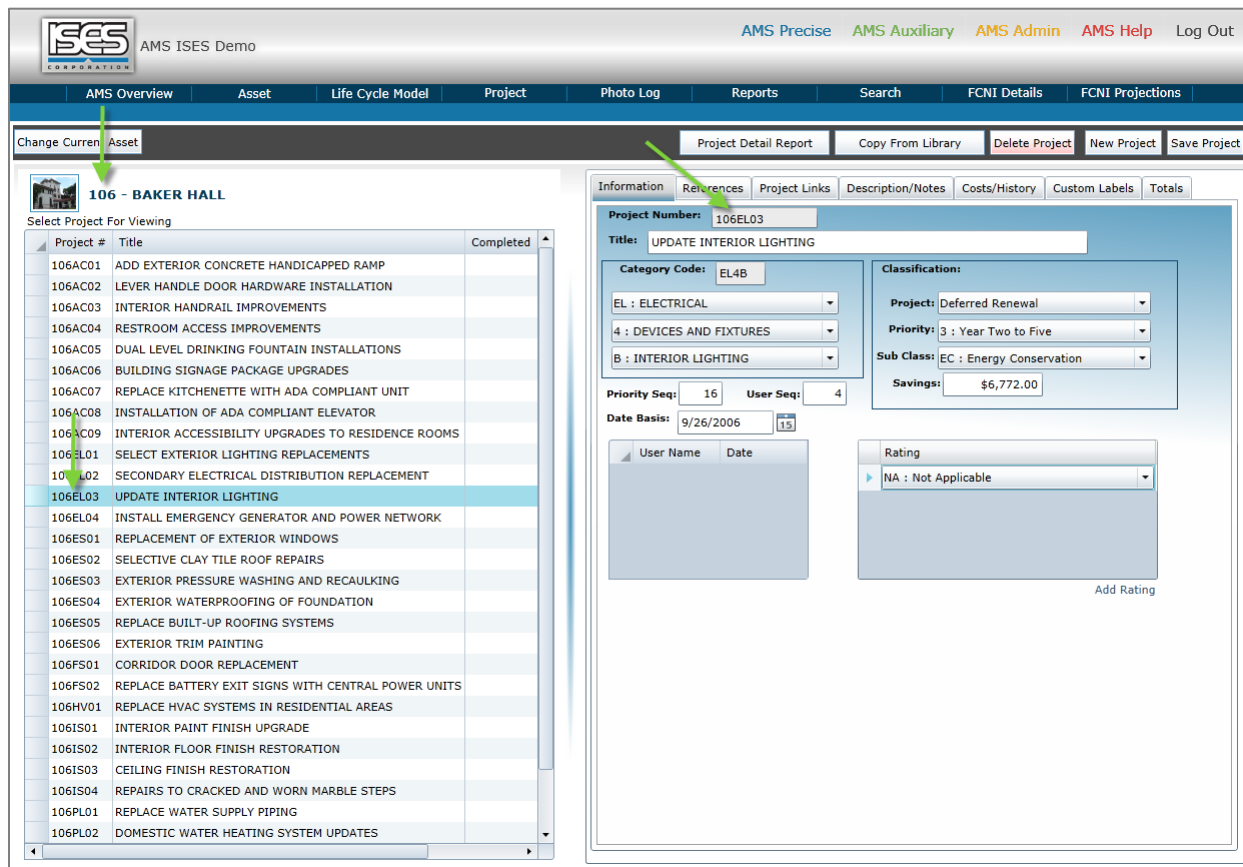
ISES CORPORATION

AMS ISES Demo

AMS Precise AMS Auxiliary AMS Admin AMS Help Log Out

AMS Overview | Asset | Life Cycle Model | Project | Photo Log | Reports | Search | FCNI Details | FCNI Projections

Change Current Asset

Project Detail Report | Copy From Library | Delete Project | New Project | Save Project

106 - BAKER HALL

Select Project For Viewing

| Project # | Title | Completed |
|---|---|---|
| 106AC01 | ADD EXTERIOR CONCRETE HANDICAPPED RAMP | |
| 106AC02 | LEVER HANDLE DOOR HARDWARE INSTALLATION | |
| 106AC03 | INTERIOR HANDRAIL IMPROVEMENTS | |
| 106AC04 | RESTROOM ACCESS IMPROVEMENTS | |
| 106AC05 | DUAL LEVEL DRINKING FOUNTAIN INSTALLATIONS | |
| 106AC06 | BUILDING SIGNAGE PACKAGE UPGRADES | |
| 106AC07 | REPLACE KITCHENETTE WITH ADA COMPLIANT UNIT | |
| 106AC08 | INSTALLATION OF ADA COMPLIANT ELEVATOR | |
| 106AC09 | INTERIOR ACCESSIBILITY UPGRADES TO RESIDENCE ROOMS | |
| 106EL01 | SELECT EXTERIOR LIGHTING REPLACEMENTS | |
| 106EL02 | SECONDARY ELECTRICAL DISTRIBUTION REPLACEMENT | |
| 106EL03 | UPDATE INTERIOR LIGHTING | |
| 106EL04 | INSTALL EMERGENCY GENERATOR AND POWER NETWORK | |
| 106ES01 | REPLACEMENT OF EXTERIOR WINDOWS | |
| 106ES02 | SELECTIVE CLAY TILE ROOF REPAIRS | |
| 106ES03 | EXTERIOR PRESSURE WASHING AND RECAULKING | |
| 106ES04 | EXTERIOR WATERPROOFING OF FOUNDATION | |
| 106ES05 | REPLACE BUILT-UP ROOFING SYSTEMS | |
| 106ES06 | EXTERIOR TRIM PAINTING | |
| 106FS01 | CORRIDOR DOOR REPLACEMENT | |
| 106FS02 | REPLACE BATTERY EXIT SIGNS WITH CENTRAL POWER UNITS | |
| 106HV01 | REPLACE HVAC SYSTEMS IN RESIDENTIAL AREAS | |
| 106IS01 | INTERIOR PAINT FINISH UPGRADE | |
| 106IS02 | INTERIOR FLOOR FINISH RESTORATION | |
| 106IS03 | CEILING FINISH RESTORATION | |
| 106IS04 | REPAIRS TO CRACKED AND WORN MARBLE STEPS | |
| 106PL01 | REPLACE WATER SUPPLY PIPING | |
| 106PL02 | DOMESTIC WATER HEATING SYSTEM UPDATES | |

Information | References | Project Links | Description/Notes | Costs/History | Custom Labels | Totals

Project Number: 106EL03
Title: UPDATE INTERIOR LIGHTING

Category Code: EL4B
EL : ELECTRICAL
4 : DEVICES AND FIXTURES
B : INTERIOR LIGHTING

Classification:
Project: Deferred Renewal
Priority: 3 : Year Two to Five
Sub Class: EC : Energy Conservation
Savings: $6,772.00

Priority Seq: 16 User Seq: 4
Date Basis: 9/26/2006

| User Name | Date |
|---|---|

| Rating |
|---|
| NA : Not Applicable |

Add Rating